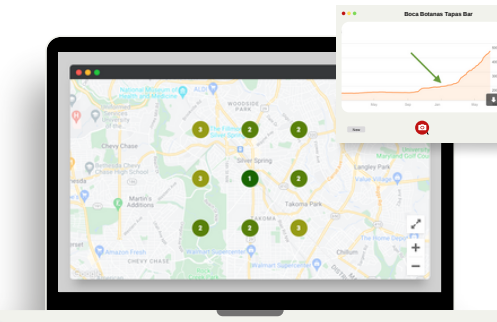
Boca Botanas Tapas Bar

May

Jun

Woodside Park

Silver Spring

Chevy Chase

Chevy Chase High School

Martin's Additions

Takoma Park

Langley Park

Chillum

Amazon Fresh

Chevy Chase

Google

3

2

2

3

1

2

2

2

3

+

−